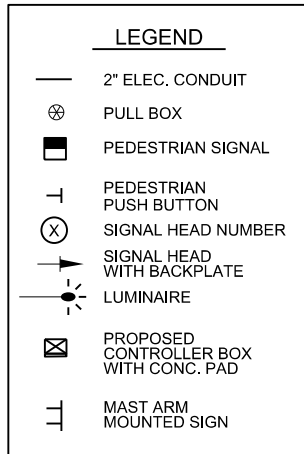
LEGEND

2" ELEC. CONDUIT

PULL BOX

PEDESTRIAN SIGNAL

PEDESTRIAN PUSH BUTTON

X

SIGNAL HEAD NUMBER

SIGNAL HEAD WITH BACKPLATE

LUMINAIRE

PROPOSED CONTROLLER BOX WITH CONC. PAD

MAST ARM MOUNTED SIGN